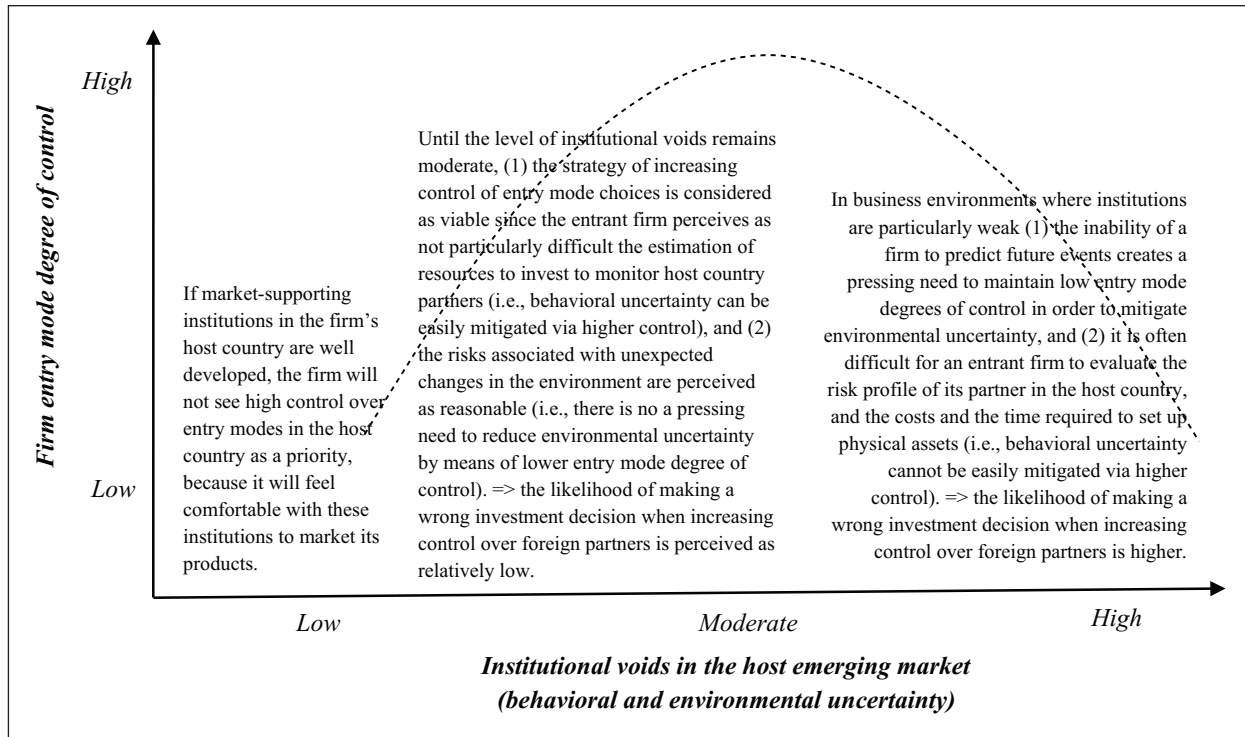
Firm entry mode degree of control

High

Low

If market-supporting institutions in the firm's host country are well developed, the firm will not see high control over entry modes in the host country as a priority, because it will feel comfortable with these institutions to market its products.

Until the level of institutional voids remains moderate, (1) the strategy of increasing control of entry mode choices is considered as viable since the entrant firm perceives as not particularly difficult the estimation of resources to invest to monitor host country partners (i.e., behavioral uncertainty can be easily mitigated via higher control), and (2) the risks associated with unexpected changes in the environment are perceived as reasonable (i.e., there is no a pressing need to reduce environmental uncertainty by means of lower entry mode degree of control). => the likelihood of making a wrong investment decision when increasing control over foreign partners is perceived as relatively low.

In business environments where institutions are particularly weak (1) the inability of a firm to predict future events creates a pressing need to maintain low entry mode degrees of control in order to mitigate environmental uncertainty, and (2) it is often difficult for an entrant firm to evaluate the risk profile of its partner in the host country, and the costs and the time required to set up physical assets (i.e., behavioral uncertainty cannot be easily mitigated via higher control). => the likelihood of making a wrong investment decision when increasing control over foreign partners is higher.

Low

Moderate

High

Institutional voids in the host emerging market
(behavioral and environmental uncertainty)